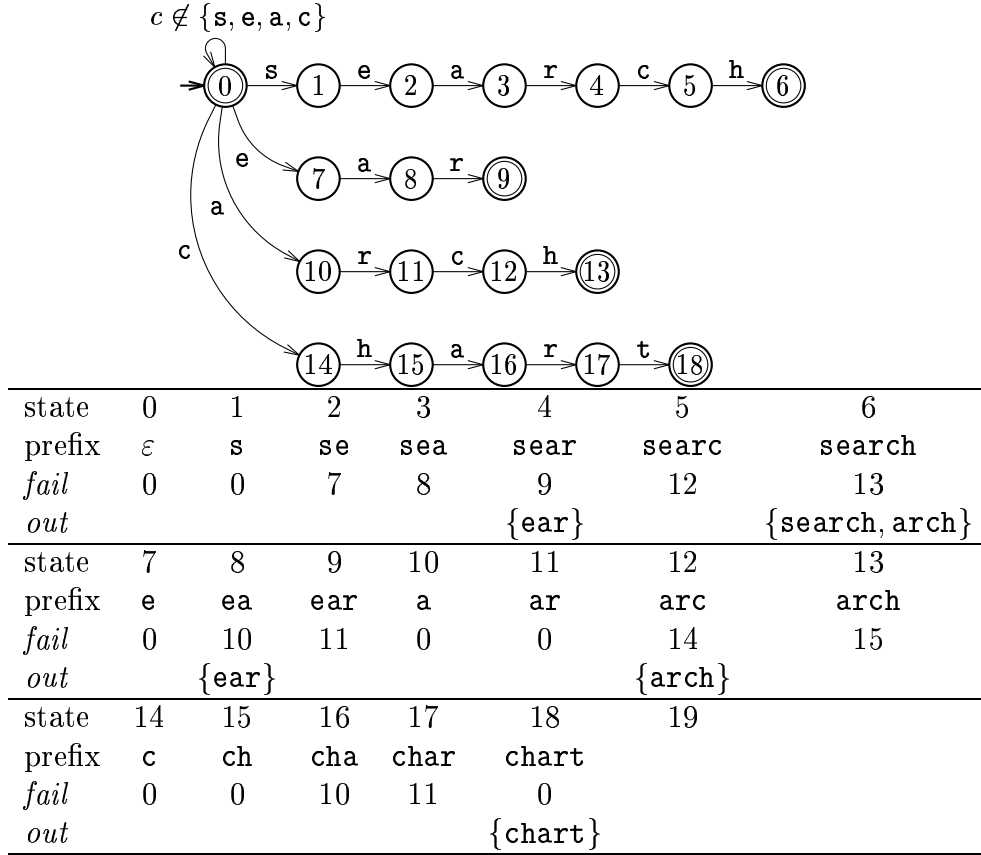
$c \notin \{\mathtt{s}, \mathtt{e}, \mathtt{a}, \mathtt{c}\}$

0 s 1 e 2 a 3 r 4 c 5 h 6

e 7 a 8 r 9

a 10 r 11 c 12 h 13

c 14 h 15 a 16 r 17 t 18

| state | 0 | 1 | 2 | 3 | 4 | 5 | 6 |
|---|---|---|---|---|---|---|---|
| prefix | $\varepsilon$ | s | se | sea | sear | searc | search |
| *fail* | 0 | 0 | 7 | 8 | 9 | 12 | 13 |
| *out* | | | | | {ear} | | {search, arch} |
| state | 7 | 8 | 9 | 10 | 11 | 12 | 13 |
| prefix | e | ea | ear | a | ar | arc | arch |
| *fail* | 0 | 10 | 11 | 0 | 0 | 14 | 15 |
| *out* | | {ear} | | | | {arch} | |
| state | 14 | 15 | 16 | 17 | 18 | 19 | |
| prefix | c | ch | cha | char | chart | | |
| *fail* | 0 | 0 | 10 | 11 | 0 | | |
| *out* | | | | | {chart} | | |